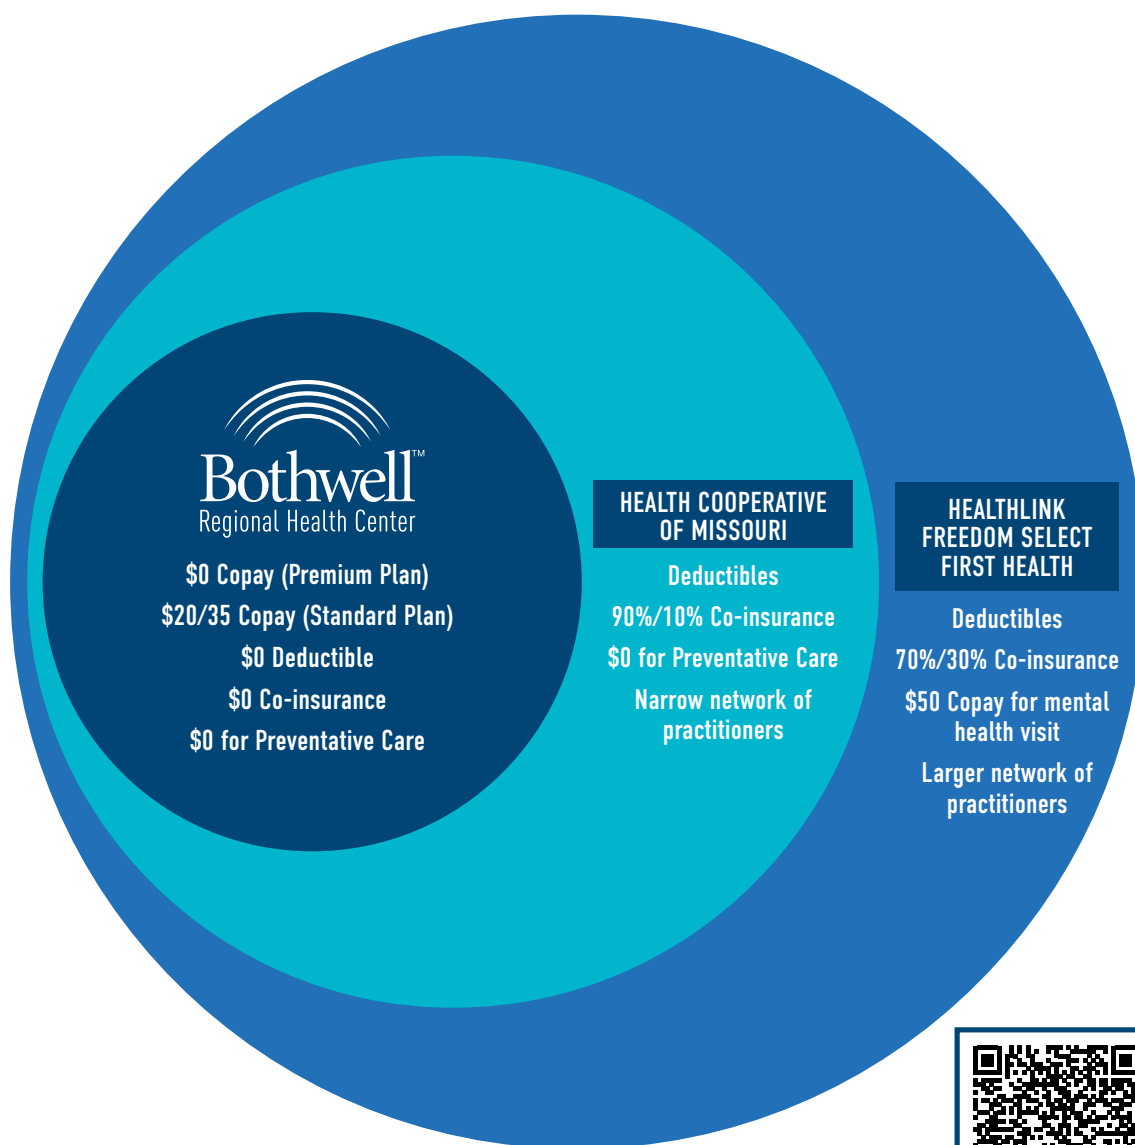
Bothwell™
Regional Health Center

$0 Copay (Premium Plan)
$20/35 Copay (Standard Plan)
$0 Deductible
$0 Co-insurance
$0 for Preventative Care

HEALTH COOPERATIVE OF MISSOURI

Deductibles
90%/10% Co-insurance
$0 for Preventative Care
Narrow network of practitioners

HEALTHLINK FREEDOM SELECT FIRST HEALTH

Deductibles
70%/30% Co-insurance
$50 Copay for mental health visit
Larger network of practitioners